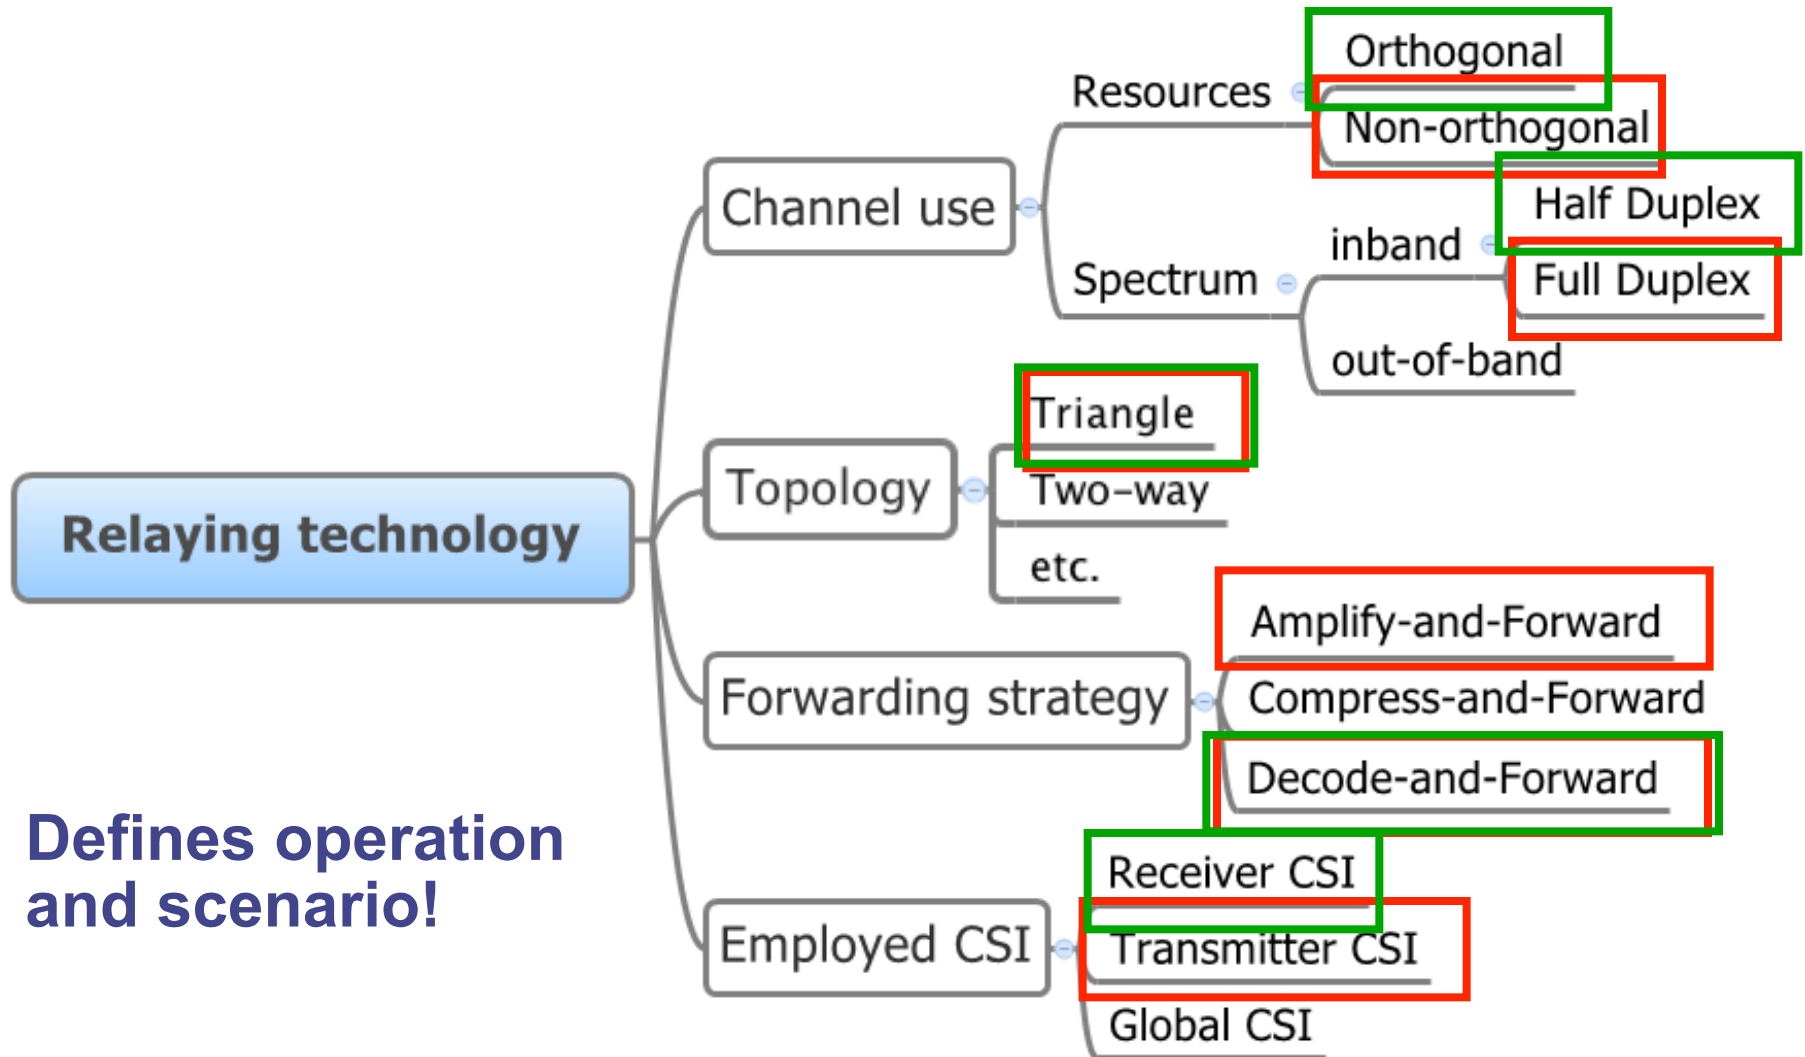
Relaying technology

Channel use
Resources
Orthogonal
Non-orthogonal
Spectrum
inband
Half Duplex
Full Duplex
out-of-band

Topology
Triangle
Two–way
etc.

Forwarding strategy
Amplify-and-Forward
Compress-and-Forward
Decode-and-Forward

Employed CSI
Receiver CSI
Transmitter CSI
Global CSI

Defines operation and scenario!